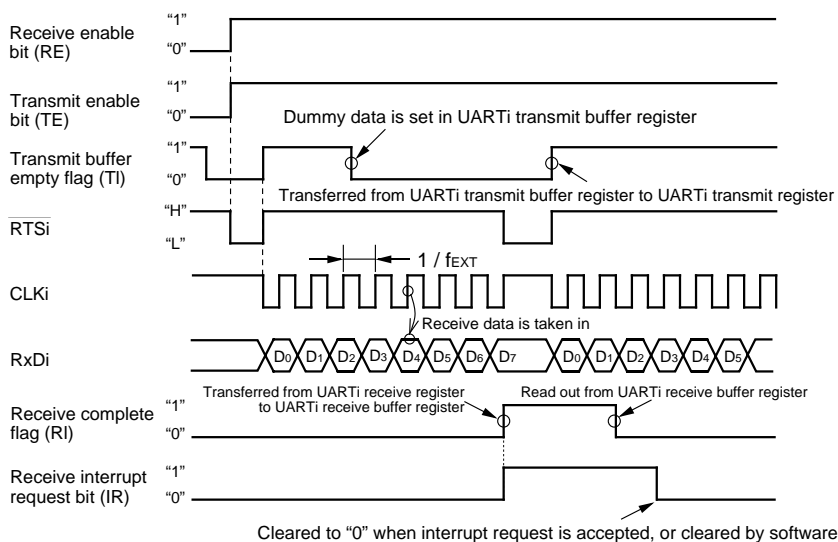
Receive enable bit (RE)
"1"
"0"

Transmit enable bit (TE)
"1"
"0"

Dummy data is set in UARTi transmit buffer register

Transmit buffer empty flag (TI)
"1"
"0"

Transferred from UARTi transmit buffer register to UARTi transmit register

$\overline{RTSi}$
"H"
"L"

1 / $f_{EXT}$

CLKi

Receive data is taken in

RxDi
$D_0$ $D_1$ $D_2$ $D_3$ $D_4$ $D_5$ $D_6$ $D_7$ $D_0$ $D_1$ $D_2$ $D_3$ $D_4$ $D_5$

Transferred from UARTi receive register to UARTi receive buffer register

Read out from UARTi receive buffer register

Receive complete flag (RI)
"1"
"0"

Receive interrupt request bit (IR)
"1"
"0"

Cleared to "0" when interrupt request is accepted, or cleared by software